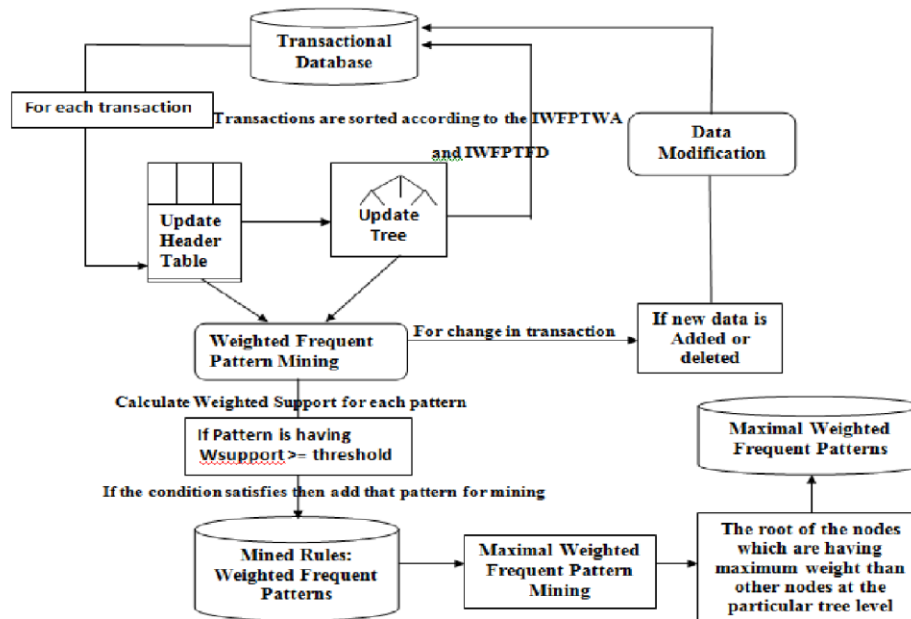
Transactional Database

For each transaction

Transactions are sorted according to the IWFPTWA and IWFPTFD

Data Modification

Update Header Table

Update Tree

Weighted Frequent Pattern Mining

For change in transaction

If new data is Added or deleted

Calculate Weighted Support for each pattern

If Pattern is having Wsupport >= threshold

If the condition satisfies then add that pattern for mining

Maximal Weighted Frequent Patterns

Mined Rules: Weighted Frequent Patterns

Maximal Weighted Frequent Pattern Mining

The root of the nodes which are having maximum weight than other nodes at the particular tree level